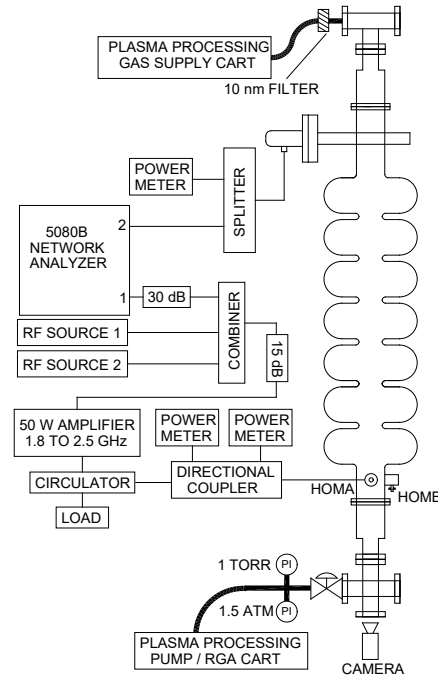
PLASMA PROCESSING GAS SUPPLY CART

10 nm FILTER

POWER METER

SPLITTER

5080B NETWORK ANALYZER

2

1

30 dB

COMBINER

RF SOURCE 1

RF SOURCE 2

15 dB

50 W AMPLIFIER 1.8 TO 2.5 GHz

POWER METER

POWER METER

DIRECTIONAL COUPLER

CIRCULATOR

LOAD

HOMA

HOMB

1 TORR

PI

1.5 ATM

PI

PLASMA PROCESSING PUMP / RGA CART

CAMERA